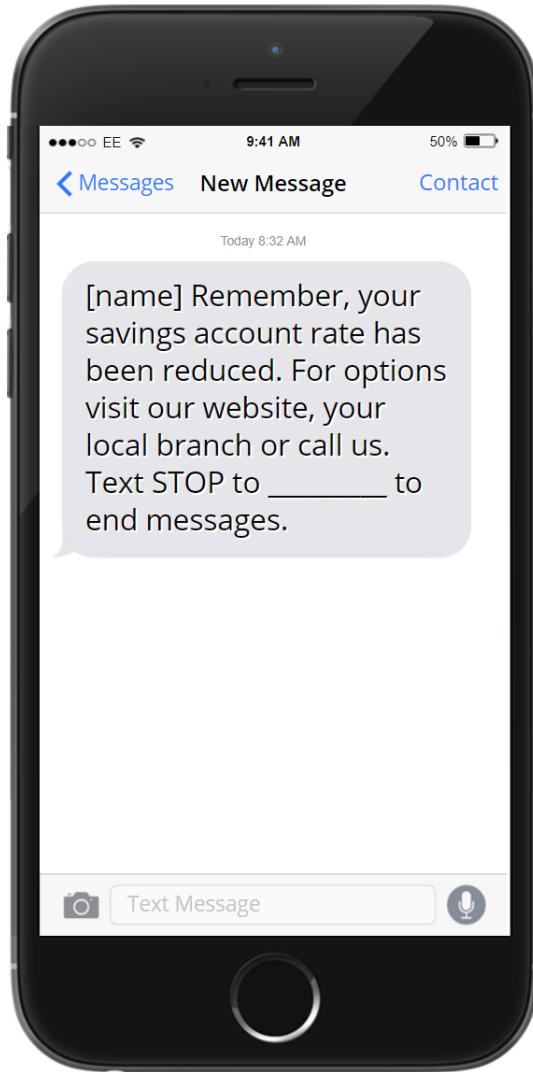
●●●○○ EE 9:41 AM 50%

< Messages New Message Contact

Today 8:32 AM

[name] Remember, your savings account rate has been reduced. For options visit our website, your local branch or call us. Text STOP to ________ to end messages.

Text Message